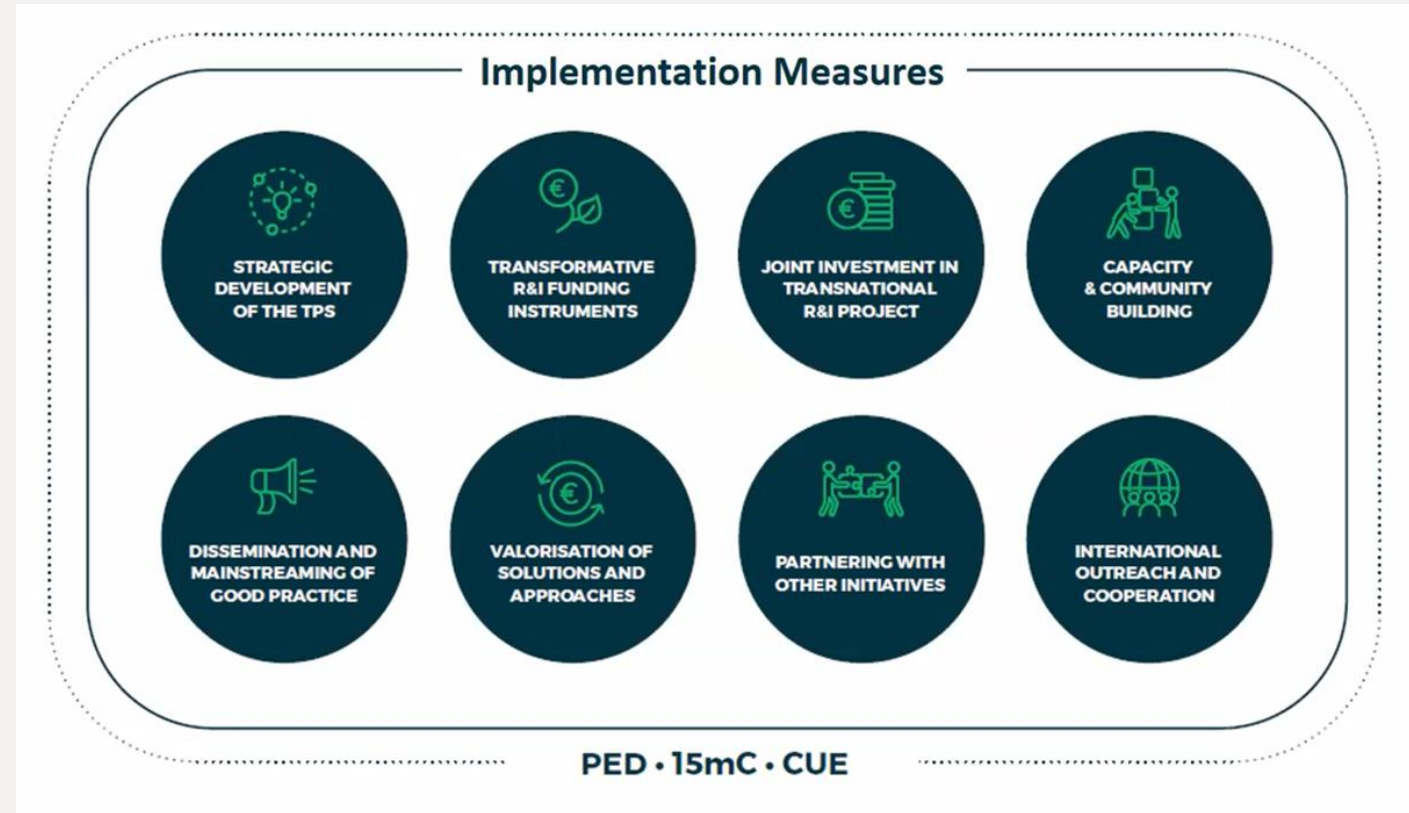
Implementation Measures

STRATEGIC DEVELOPMENT OF THE TPS

TRANSFORMATIVE R&I FUNDING INSTRUMENTS

JOINT INVESTMENT IN TRANSNATIONAL R&I PROJECT

CAPACITY & COMMUNITY BUILDING

DISSEMINATION AND MAINSTREAMING OF GOOD PRACTICE

VALORISATION OF SOLUTIONS AND APPROACHES

PARTNERING WITH OTHER INITIATIVES

INTERNATIONAL OUTREACH AND COOPERATION

PED • 15mC • CUE